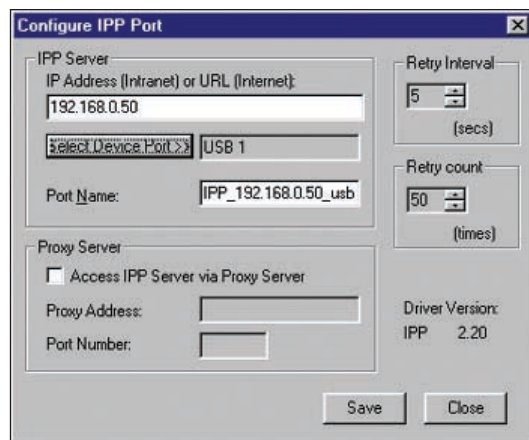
Configure IPP Port

IPP Server
IP Address (Intranet) or URL (Internet):
192.168.0.50
Select Device Port >> USB 1
Port Name: IPP_192.168.0.50_usb

Proxy Server
Access IPP Server via Proxy Server
Proxy Address:
Port Number:

Retry Interval
5
(secs)

Retry count
50
(times)

Driver Version:
IPP 2.20

Save
Close